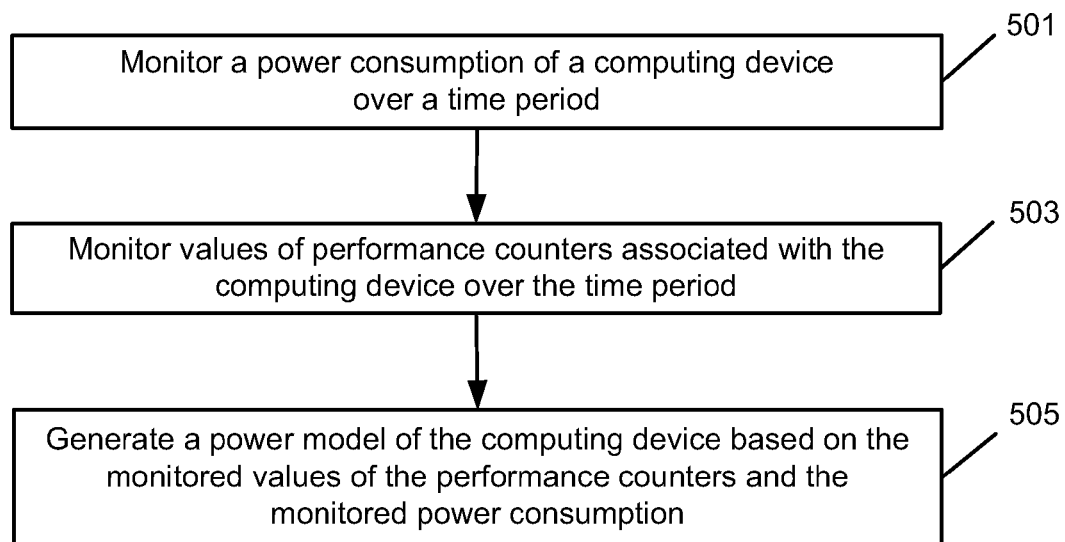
Monitor a power consumption of a computing device over a time period

501

Monitor values of performance counters associated with the computing device over the time period

503

Generate a power model of the computing device based on the monitored values of the performance counters and the monitored power consumption

505